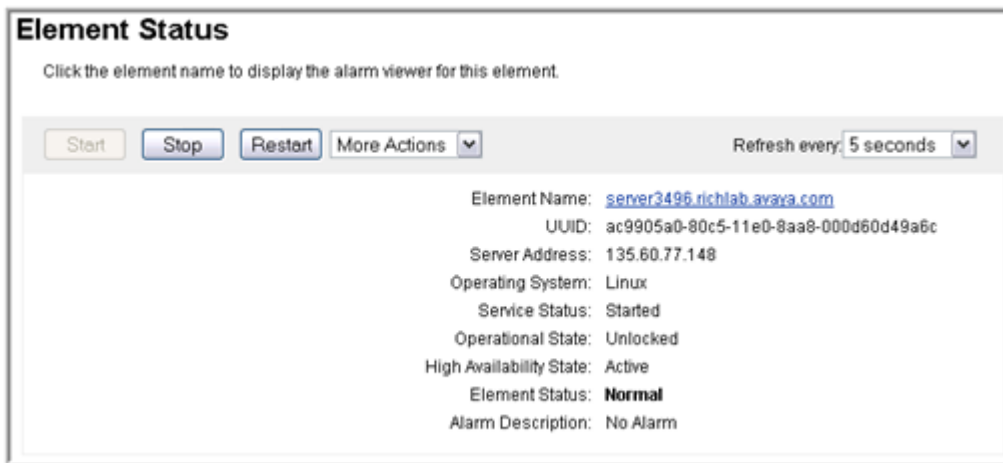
Element Status

Click the element name to display the alarm viewer for this element.

Start Stop Restart More Actions

Refresh every 5 seconds

Element Name: server3496.richlab.avaya.com
UUID: ac9905a0-80c5-11e0-8aa8-000d60d49a6c
Server Address: 135.60.77.148
Operating System: Linux
Service Status: Started
Operational State: Unlocked
High Availability State: Active
Element Status: Normal
Alarm Description: No Alarm